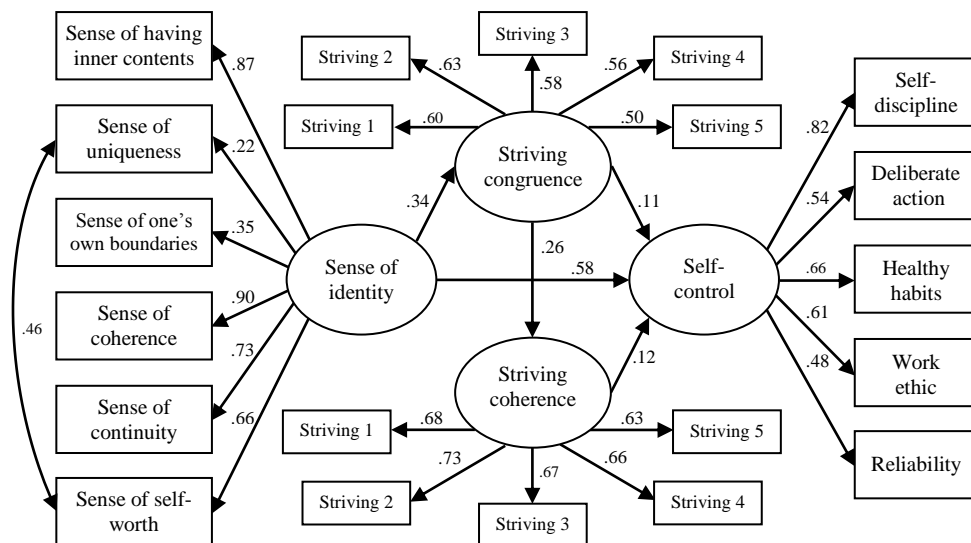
Sense of having inner contents

.87

Sense of uniqueness

.22

Sense of one's own boundaries

.35

Sense of coherence

.90

Sense of continuity

.73

Sense of self-worth

.66

.46

Sense of identity

Striving 2

.63

Striving 3

.58

Striving 4

.56

Striving 1

.60

Striving 5

.50

Striving congruence

.34

.11

.26

.58

Self-control

Striving coherence

.12

Striving 1

.68

Striving 5

.63

.73

.67

.66

Striving 2

Striving 3

Striving 4

Self-discipline

.82

Deliberate action

.54

Healthy habits

.66

Work ethic

.61

.48

Reliability